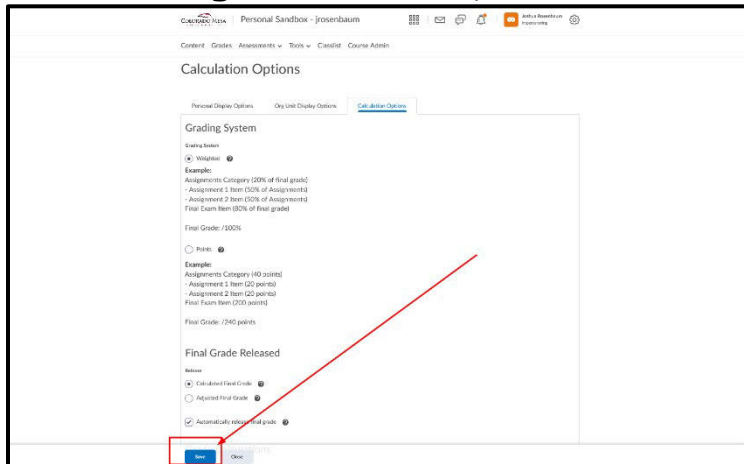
COLORADO MESA | Personal Sandbox - jrosenbaum

Joshua Rosenbaum

Content Grades Assessments Tools Classlist Course Admin

Calculation Options

Personal Display Options | Org Unit Display Options | Calculation Options

Grading System

Grading System

Weighted

Example:
Assignments Category (20% of final grade)
- Assignment 1 Item (50% of Assignments)
- Assignment 2 Item (50% of Assignments)
Final Exam Item (80% of final grade)

Final Grade: /100%

Points

Example:
Assignments Category (40 points)
- Assignment 1 Item (20 points)
- Assignment 2 Item (20 points)
Final Exam Item (200 points)

Final Grade: /240 points

Final Grade Released

Release

Calculated Final Grade

Adjusted Final Grade

Automatically release final grade

Save Close